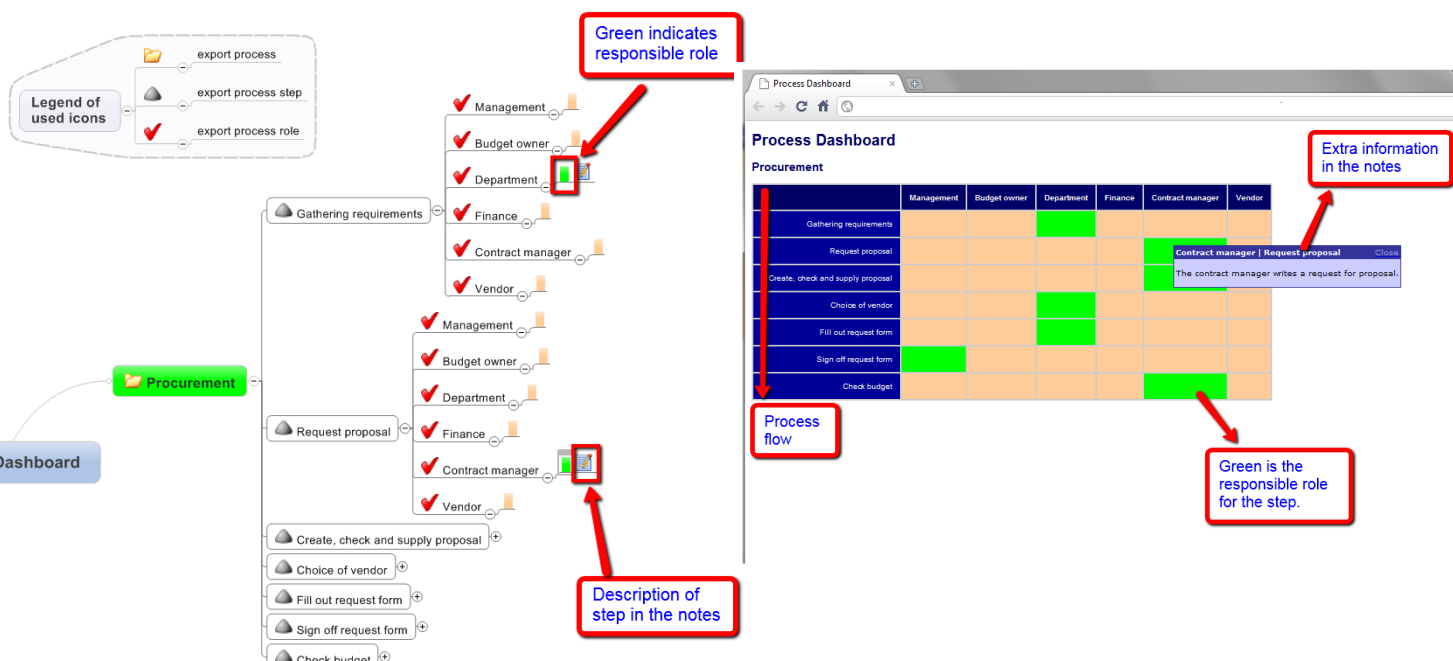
Legend of used icons

export process

export process step

export process role

Green indicates responsible role

Dashboard

Procurement

Gathering requirements

Management

Budget owner

Department

Finance

Contract manager

Vendor

Request proposal

Management

Budget owner

Department

Finance

Contract manager

Vendor

Create, check and supply proposal

Choice of vendor

Fill out request form

Sign off request form

Check budget

Description of step in the notes

Process Dashboard

Process Dashboard

Procurement

| | Management | Budget owner | Department | Finance | Contract manager | Vendor |
|---|---|---|---|---|---|---|
| Gathering requirements | | | | | | |
| Request proposal | | | | | | |
| Create, check and supply proposal | | | | | | |
| Choice of vendor | | | | | | |
| Fill out request form | | | | | | |
| Sign off request form | | | | | | |
| Check budget | | | | | | |

Contract manager | Request proposal Close

The contract manager writes a request for proposal.

Extra information in the notes

Process flow

Green is the responsible role for the step.